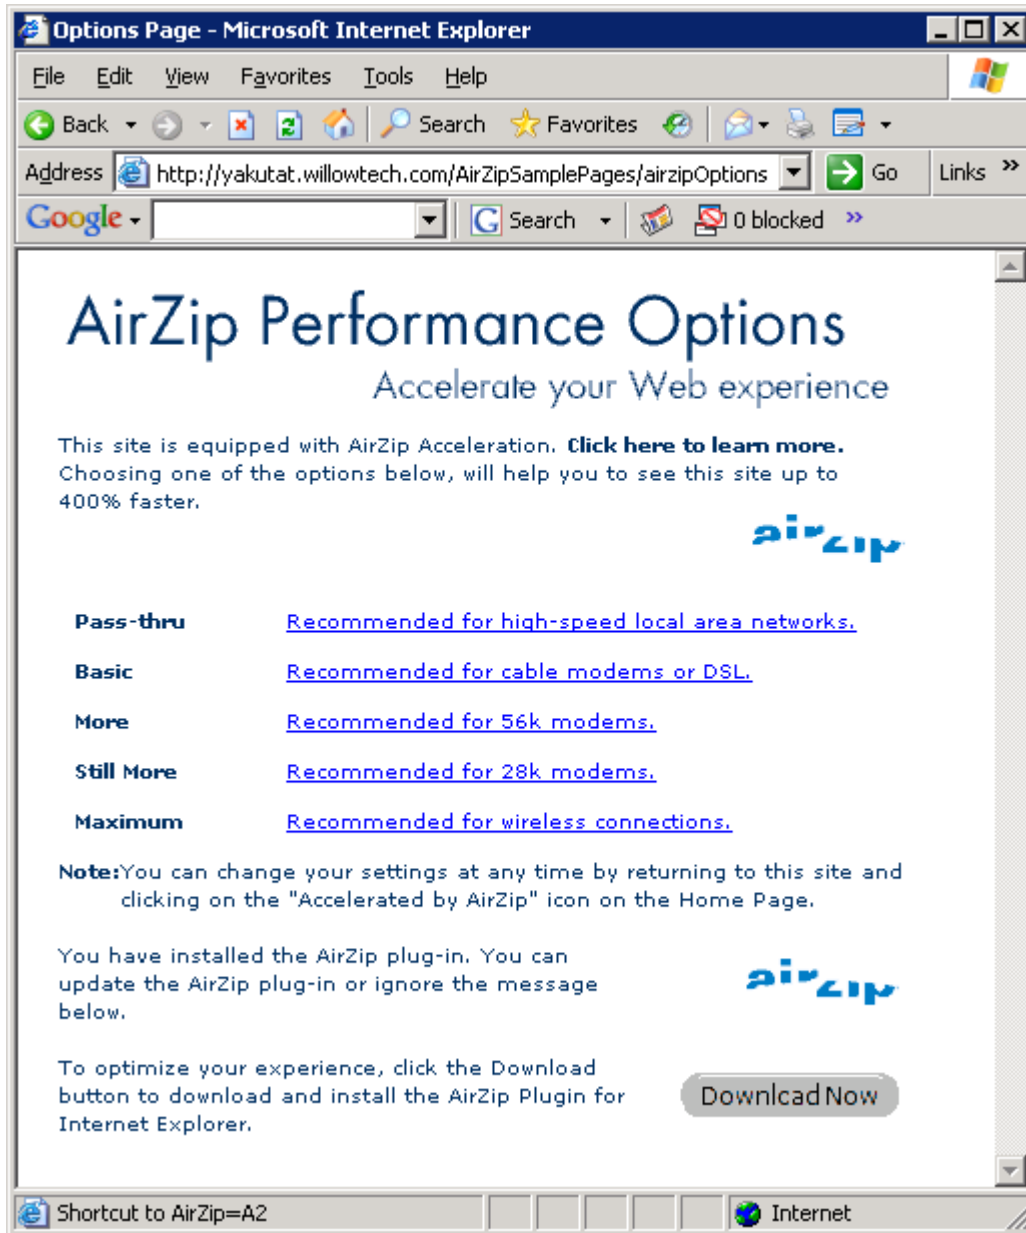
Options Page - Microsoft Internet Explorer

File Edit View Favorites Tools Help

Back Search Favorites

Address http://yakutat.willowtech.com/AirZipSamplePages/airzipOptions Go Links »

Google Search 0 blocked »

AirZip Performance Options

Accelerate your Web experience

This site is equipped with AirZip Acceleration. Click here to learn more. Choosing one of the options below, will help you to see this site up to 400% faster.

airzip

| Pass-thru | Recommended for high-speed local area networks. |
|---|---|
| Basic | Recommended for cable modems or DSL. |
| More | Recommended for 56k modems. |
| Still More | Recommended for 28k modems. |
| Maximum | Recommended for wireless connections. |

Note:You can change your settings at any time by returning to this site and clicking on the "Accelerated by AirZip" icon on the Home Page.

You have installed the AirZip plug-in. You can update the AirZip plug-in or ignore the message below.

airzip

To optimize your experience, click the Download button to download and install the AirZip Plugin for Internet Explorer.

Download Now

Shortcut to AirZip=A2

Internet